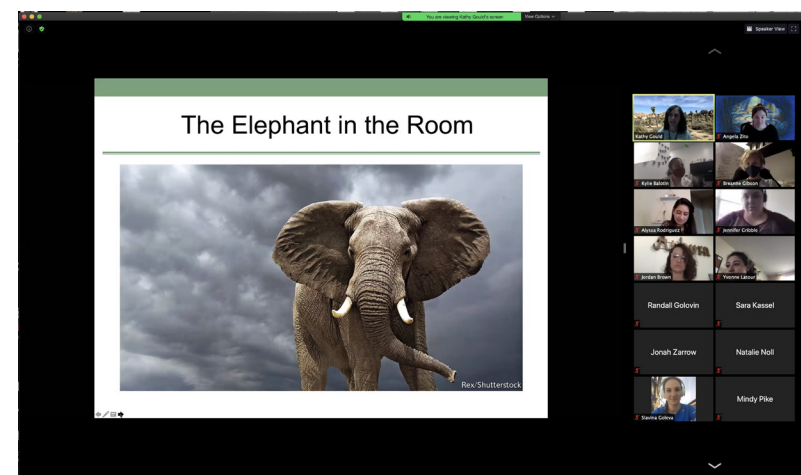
You are viewing Kathy Gould's screen

View Options

Speaker View

The Elephant in the Room

Rex/Shutterstock

Kathy Gould

Angela Zito

Kylie Balotin

Breanne Gibson

Alyssa Rodriguez

Jennifer Cribbie

Jordan Brown

Yvonne Lasser

Randall Golovin

Sara Kassel

Jonah Zarrow

Natalie Noll

Slavina Coleva

Mindy Pike